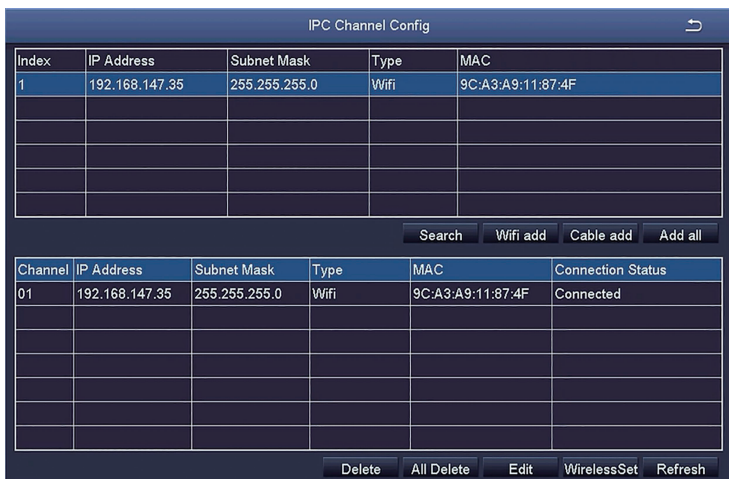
IPC Channel Config

| Index | IP Address | Subnet Mask | Type | MAC |
|---|---|---|---|---|
| 1 | 192.168.147.35 | 255.255.255.0 | Wifi | 9C:A3:A9:11:87:4F |
| | | | | |
| | | | | |
| | | | | |
| | | | | |
| | | | | |

Search Wifi add Cable add Add all

| Channel | IP Address | Subnet Mask | Type | MAC | Connection Status |
|---|---|---|---|---|---|
| 01 | 192.168.147.35 | 255.255.255.0 | Wifi | 9C:A3:A9:11:87:4F | Connected |
| | | | | | |
| | | | | | |
| | | | | | |
| | | | | | |
| | | | | | |
| | | | | | |

Delete All Delete Edit WirelessSet Refresh